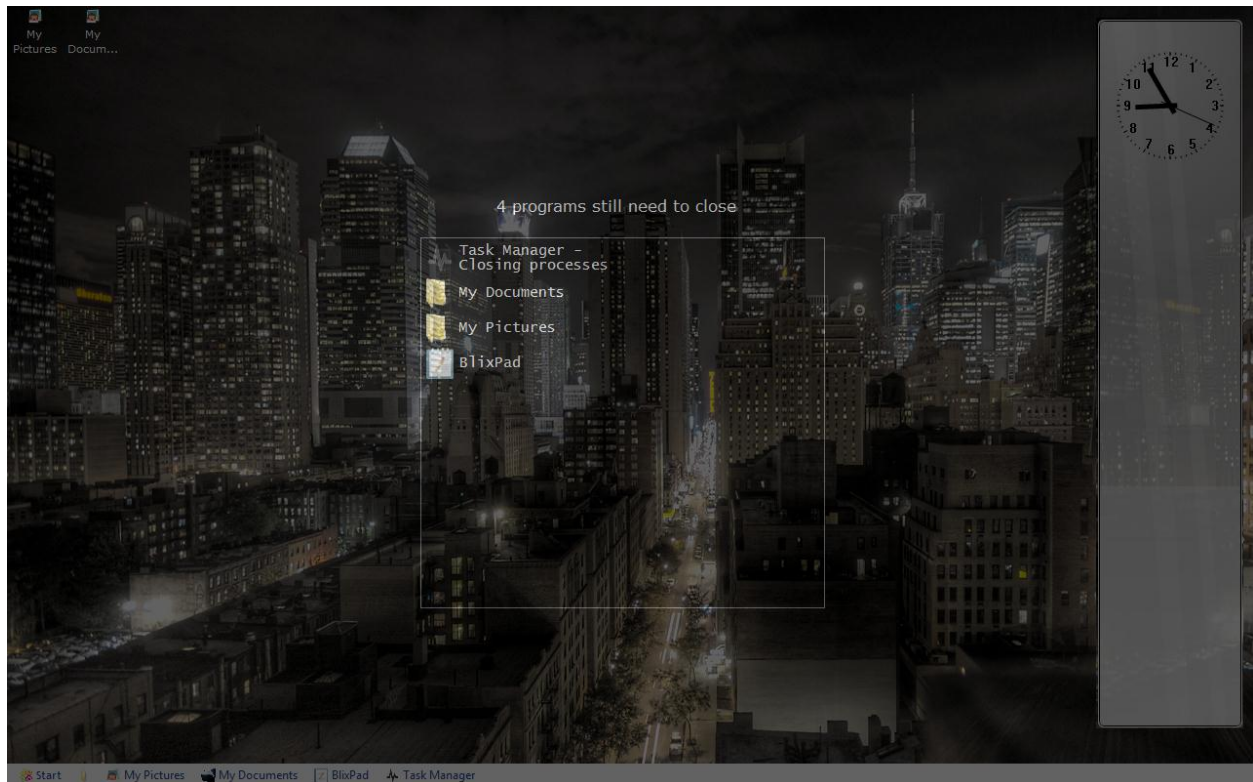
My Pictures

My Docum...

12
1
2
3
4
5
6
7
8
9
10
11

4 programs still need to close

Task Manager - Closing processes

My Documents

My Pictures

BlixPad

Start

My Pictures

My Documents

BlixPad

Task Manager